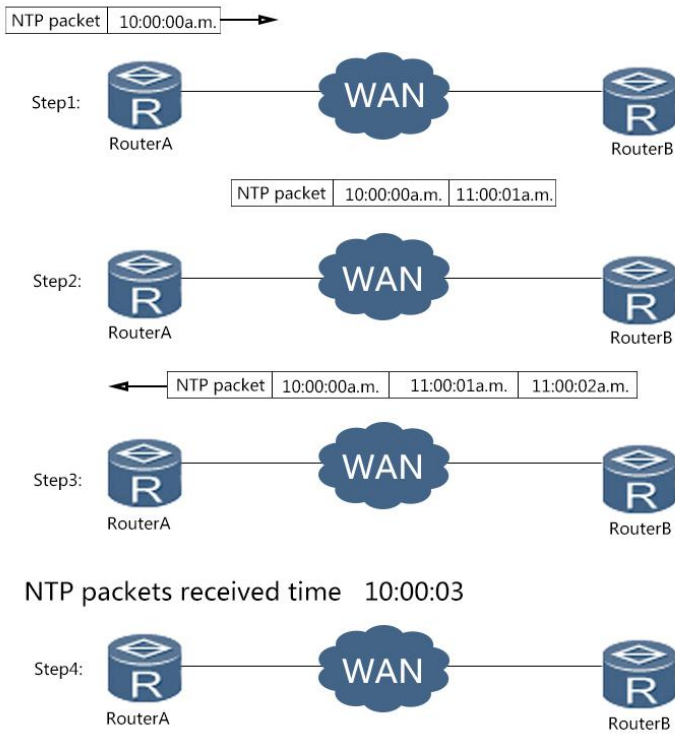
| NTP packet | 10:00:00a.m. |
|---|---|

Step1:
R
RouterA
WAN
R
RouterB

| NTP packet | 10:00:00a.m. | 11:00:01a.m. |
|---|---|---|

Step2:
R
RouterA
WAN
R
RouterB

| NTP packet | 10:00:00a.m. | 11:00:01a.m. | 11:00:02a.m. |
|---|---|---|---|

Step3:
R
RouterA
WAN
R
RouterB

NTP packets received time 10:00:03

Step4:
R
RouterA
WAN
R
RouterB